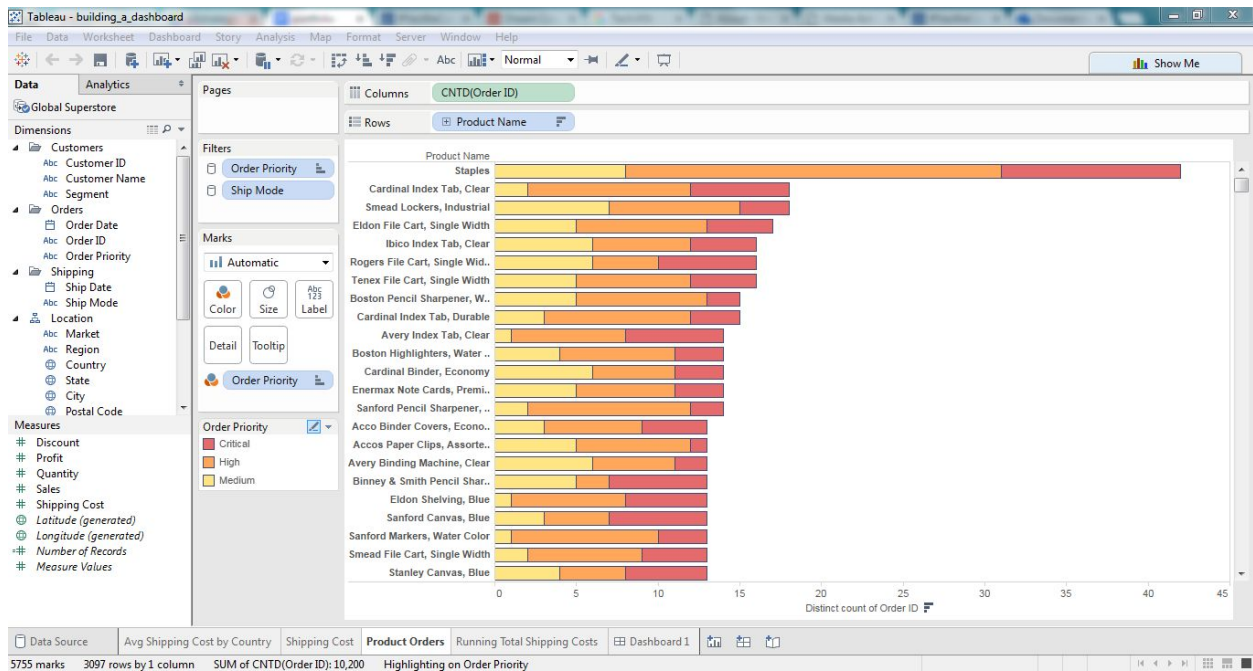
Tableau - building_a_dashboard

File Data Worksheet Dashboard Story Analysis Map Format Server Window Help

Normal

Show Me

Data Analytics

Global Superstore

Dimensions

Customers
Abc Customer ID
Abc Customer Name
Abc Segment
Orders
Order Date
Abc Order ID
Abc Order Priority
Shipping
Ship Date
Abc Ship Mode
Location
Abc Market
Abc Region
Country
State
City
Postal Code

Measures
Discount
Profit
Quantity
Sales
Shipping Cost
Latitude (generated)
Longitude (generated)
Number of Records
Measure Values

Pages

Filters
Order Priority
Ship Mode

Marks
Automatic
Color Size Label
Detail Tooltip
Order Priority

Order Priority
Critical
High
Medium

Columns CNTD(Order ID)
Rows Product Name

Product Name
Staples
Cardinal Index Tab, Clear
Smead Lockers, Industrial
Eldon File Cart, Single Width
Ibico Index Tab, Clear
Rogers File Cart, Single Wid..
Tenex File Cart, Single Width
Boston Pencil Sharpener, W..
Cardinal Index Tab, Durable
Avery Index Tab, Clear
Boston Highlighters, Water ..
Cardinal Binder, Economy
Enermax Note Cards, Premi..
Sanford Pencil Sharpener, ..
Acco Binder Covers, Econo..
Accos Paper Clips, Assorte..
Avery Binding Machine, Clear
Binney & Smith Pencil Shar..
Eldon Shelving, Blue
Sanford Canvas, Blue
Sanford Markers, Water Color
Smead File Cart, Single Width
Stanley Canvas, Blue

0 5 10 15 20 25 30 35 40 45
Distinct count of Order ID

Data Source | Avg Shipping Cost by Country | Shipping Cost | Product Orders | Running Total Shipping Costs | Dashboard 1

5755 marks 3097 rows by 1 column SUM of CNTD(Order ID): 10,200 Highlighting on Order Priority